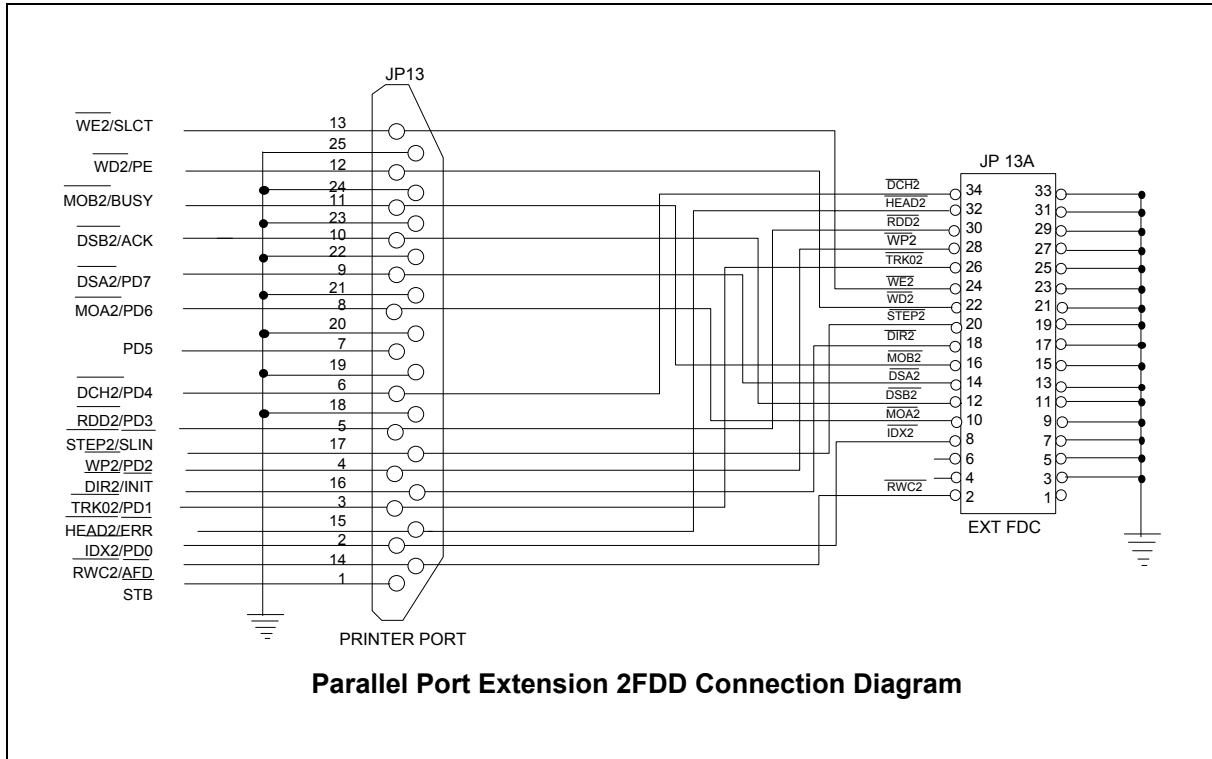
JP13

$\overline{WE2}$/SLCT
$\overline{WD2}$/PE
$\overline{MOB2}$/BUSY
$\overline{DSB2}$/ACK
$\overline{DSA2}$/PD7
$\overline{MOA2}$/PD6
PD5
$\overline{DCH2}$/PD4
$\overline{RDD2}$/PD3
STEP2/SLIN
WP2/PD2
DIR2/INIT
TRK02/PD1
HEAD2/ERR
IDX2/PD0
RWC2/AFD
STB

13
25
12
24
11
23
10
22
9
21
8
20
7
19
6
18
5
17
4
16
3
15
2
14
1

PRINTER PORT

JP 13A

$\overline{DCH2}$
$\overline{HEAD2}$
$\overline{RDD2}$
$\overline{WP2}$
$\overline{TRK02}$
$\overline{WE2}$
$\overline{WD2}$
$\overline{STEP2}$
$\overline{DIR2}$
$\overline{MOB2}$
$\overline{DSA2}$
$\overline{DSB2}$
$\overline{MOA2}$
$\overline{IDX2}$
$\overline{RWC2}$

34
32
30
28
26
24
22
20
18
16
14
12
10
8
6
4
2

33
31
29
27
25
23
21
19
17
15
13
11
9
7
5
3
1

EXT FDC

Parallel Port Extension 2FDD Connection Diagram